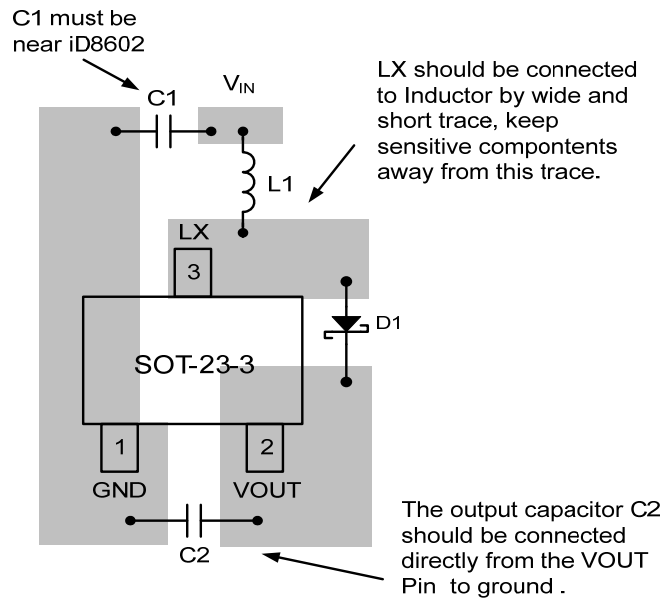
C1 must be near iD8602

C1

$V_{IN}$

LX should be connected to Inductor by wide and short trace, keep sensitive compontents away from this trace.

L1

LX

3

D1

SOT-23-3

1

2

GND

VOUT

C2

The output capacitor C2 should be connected directly from the VOUT Pin to ground .